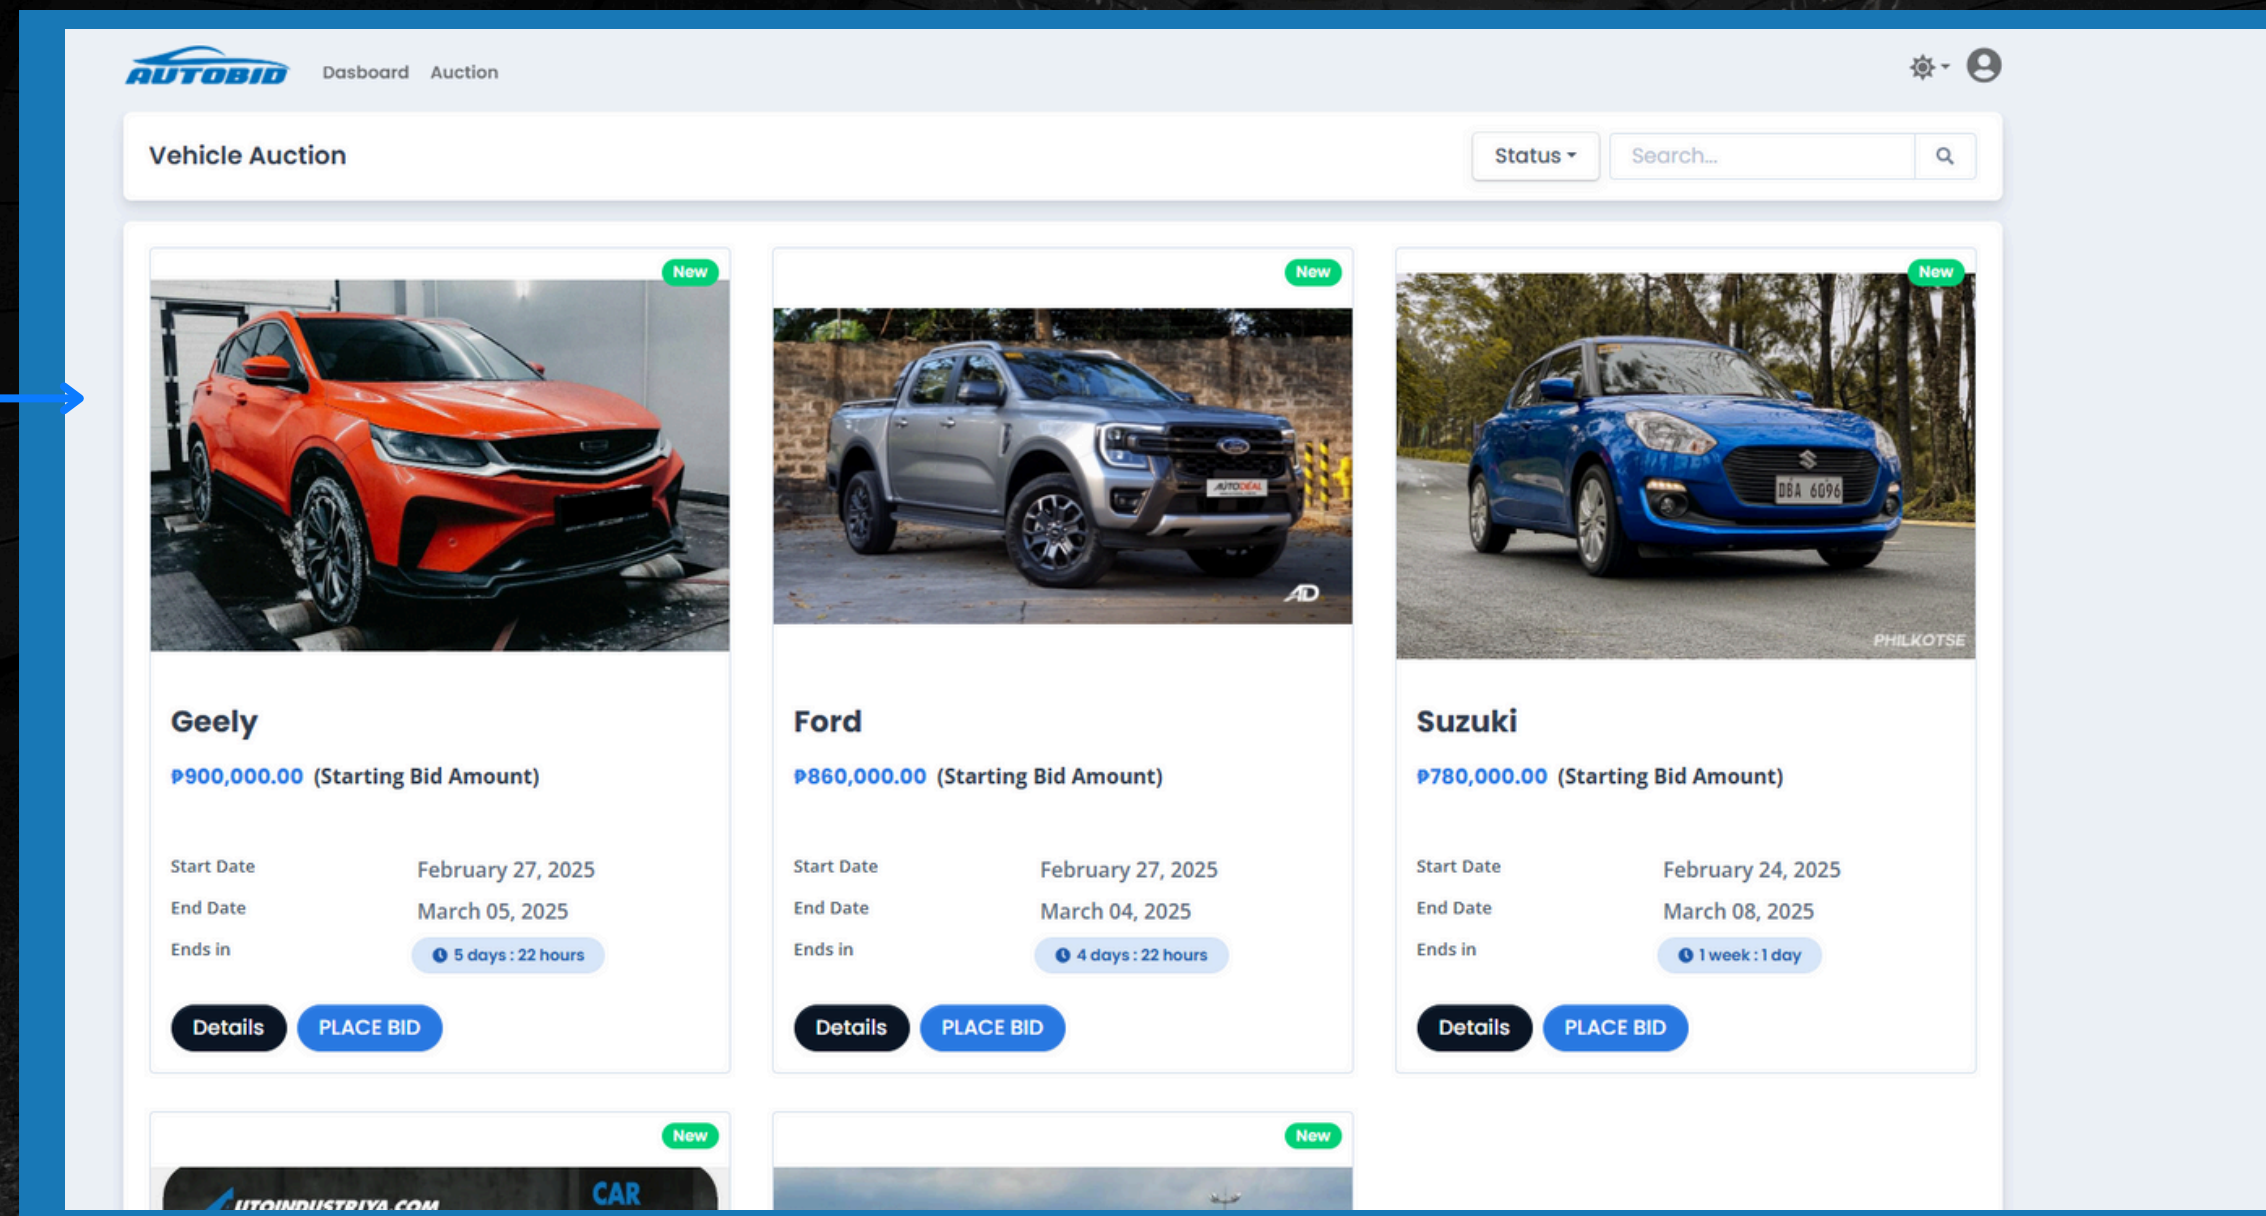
AUTOBID Dasboard Auction

Vehicle Auction

Status

Search...

New

AUTODEAL

AD

Geely

₱900,000.00 (Starting Bid Amount)

Start Date February 27, 2025

End Date March 05, 2025

Ends in 5 days : 22 hours

Details PLACE BID

New

Ford

₱860,000.00 (Starting Bid Amount)

Start Date February 27, 2025

End Date March 04, 2025

Ends in 4 days : 22 hours

Details PLACE BID

New

DBA 6096

PHILKOTSE

Suzuki

₱780,000.00 (Starting Bid Amount)

Start Date February 24, 2025

End Date March 08, 2025

Ends in 1 week : 1 day

Details PLACE BID

New

UTOINDUSTRIYA.COM CAR

New